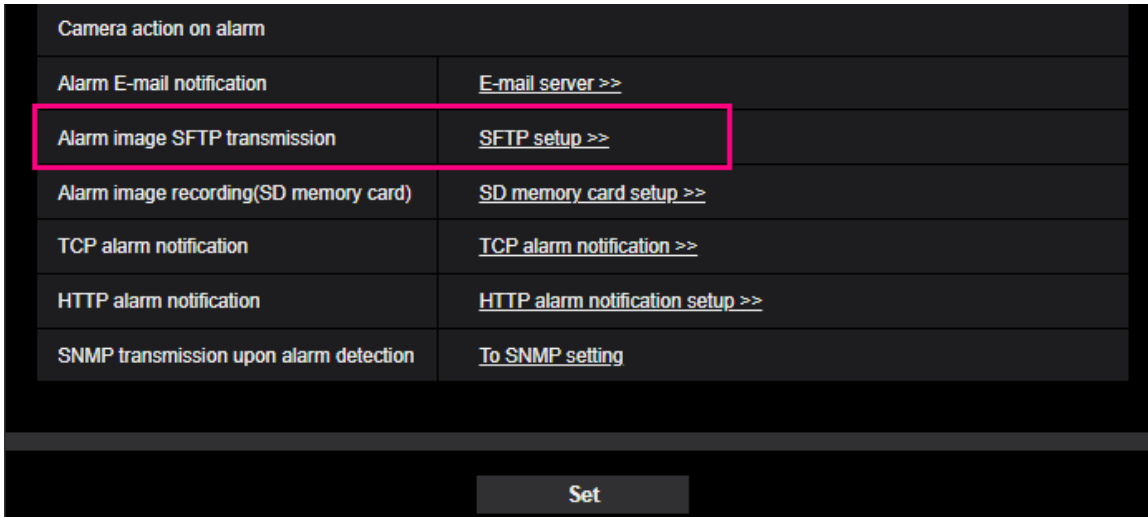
Camera action on alarm

| | |
|---|---|
| Alarm E-mail notification | E-mail server >> |
| Alarm image SFTP transmission | SFTP setup >> |
| Alarm image recording(SD memory card) | SD memory card setup >> |
| TCP alarm notification | TCP alarm notification >> |
| HTTP alarm notification | HTTP alarm notification setup >> |
| SNMP transmission upon alarm detection | To SNMP setting |

Set